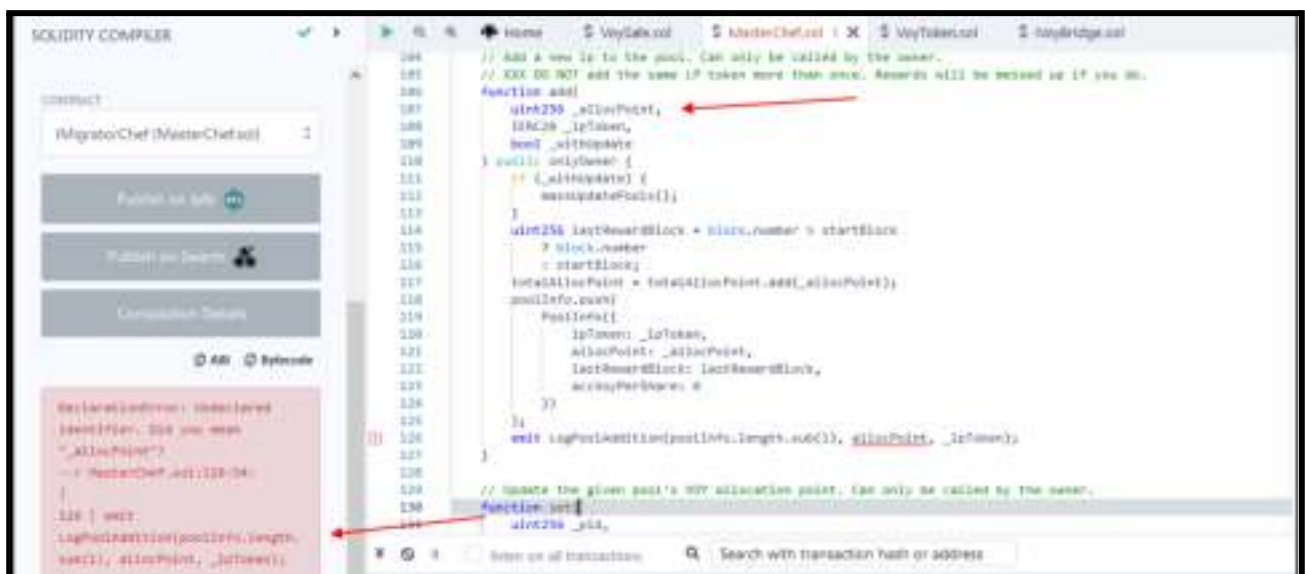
SOLIDITY COMPILER

CONTRACT

IMigratorChef (MasterChef.sol)

Publish on Ipfs

Publish on Swarm

Compilation Details

ABI Bytecode

DeclarationError: Undeclared identifier. Did you mean "_allocPoint"?
--> MasterChef.sol:126:34:
|
126 | emit LogPoolAddition(poolInfo.length.sub(1), allocPoint, _lpToken);

Home VoySale.sol MasterChef.sol X VoyToken.sol VoyBridge.sol

104 // Add a new lp to the pool. Can only be called by the owner.
105 // XXX DO NOT add the same LP token more than once. Rewards will be messed up if you do.
106 function add(
107 uint256 _allocPoint,
108 IERC20 _lpToken,
109 bool _withUpdate
110 ) public onlyOwner {
111 if (_withUpdate) {
112 massUpdatePools();
113 }
114 uint256 lastRewardBlock = block.number > startBlock
115 ? block.number
116 : startBlock;
117 totalAllocPoint = totalAllocPoint.add(_allocPoint);
118 poolInfo.push(
119 PoolInfo({
120 lpToken: _lpToken,
121 allocPoint: _allocPoint,
122 lastRewardBlock: lastRewardBlock,
123 accVoyPerShare: 0
124 })
125 );
126 emit LogPoolAddition(poolInfo.length.sub(1), allocPoint, _lpToken);
127 }
128
129 // Update the given pool's VOY allocation point. Can only be called by the owner.
130 function set(
131 uint256 _pid,

listen on all transactions Search with transaction hash or address